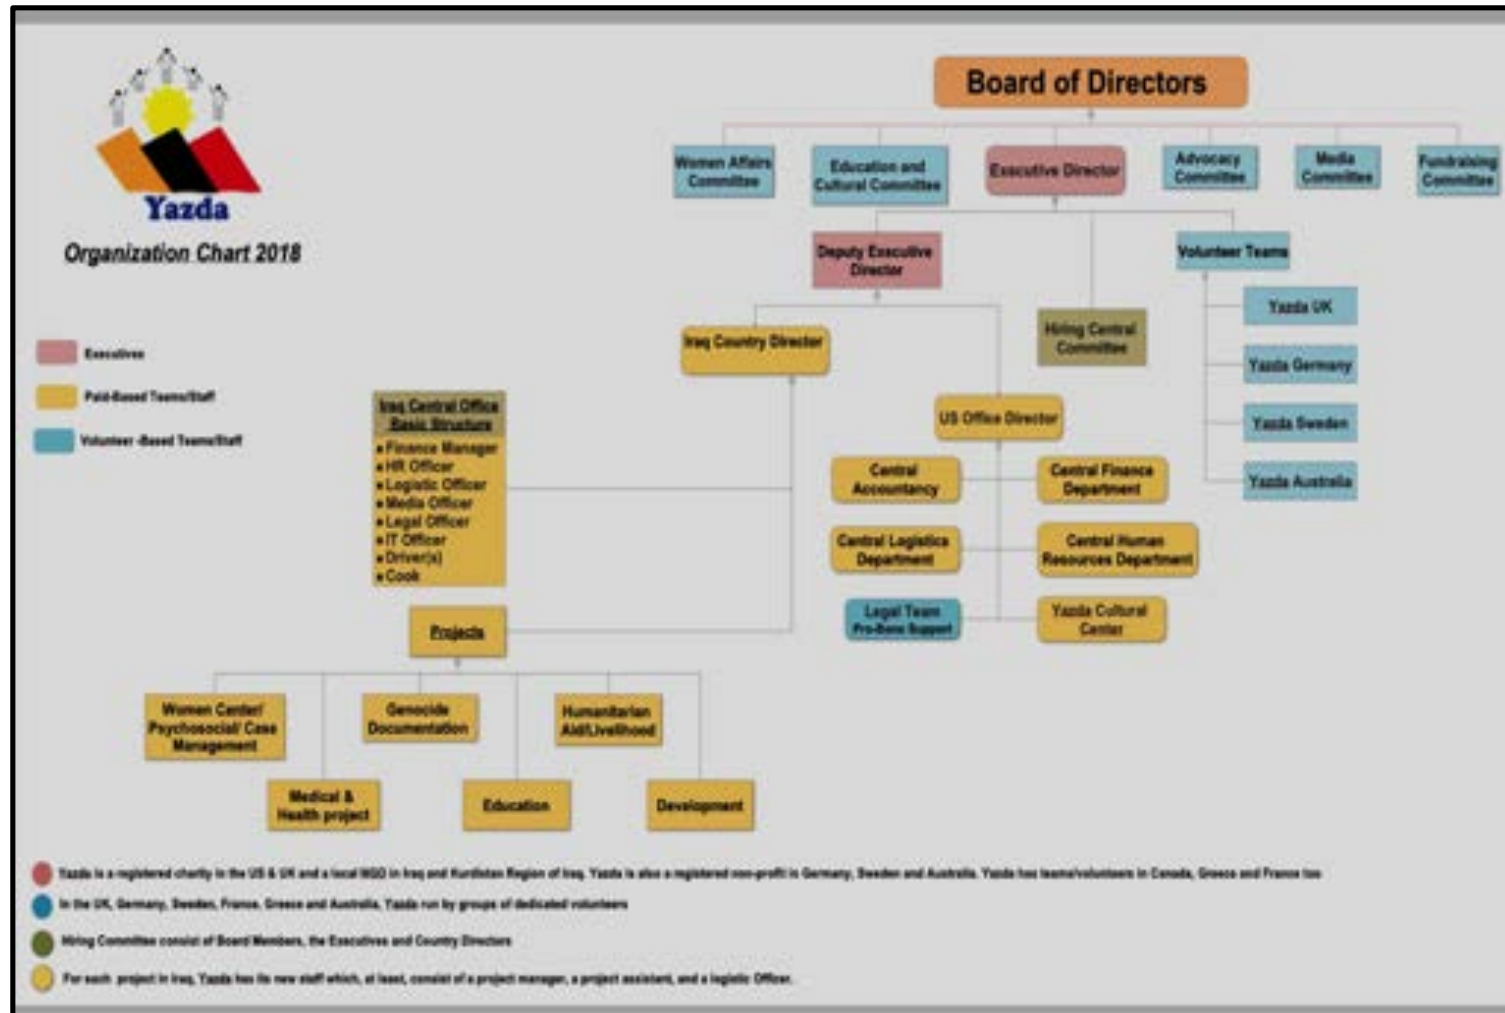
Yazda
Organization Chart 2018

Executives
Paid-Based Teams/Staff
Volunteer -Based Teams/Staff

Board of Directors

Women Affairs Committee
Education and Cultural Committee
Executive Director
Advocacy Committee
Media Committee
Fundraising Committee

Deputy Executive Director
Volunteer Teams
Yazda UK
Yazda Germany
Yazda Sweden
Yazda Australia
Hiring Central Committee

Iraq Country Director
US Office Director
Central Accountancy
Central Finance Department
Central Logistics Department
Central Human Resources Department
Legal Team Pro-Bono Support
Yazda Cultural Center

Iraq Central Office Basic Structure
• Finance Manager
• HR Officer
• Logistic Officer
• Media Officer
• Legal Officer
• IT Officer
• Driver(s)
• Cook

Projects
Women Center/ Psychosocial/ Case Management
Genocide Documentation
Humanitarian Aid/Livelihood
Medical & Health project
Education
Development

Yazda is a registered charity in the US & UK and a local NGO in Iraq and Kurdistan Region of Iraq. Yazda is also a registered non-profit in Germany, Sweden and Australia. Yazda has teams/volunteers in Canada, Greece and France too
In the UK, Germany, Sweden, France, Greece and Australia, Yazda run by groups of dedicated volunteers
Hiring Committee consist of Board Members, the Executives and Country Directors
For each project in Iraq, Yazda has its own staff which, at least, consist of a project manager, a project assistant, and a logistic Officer.